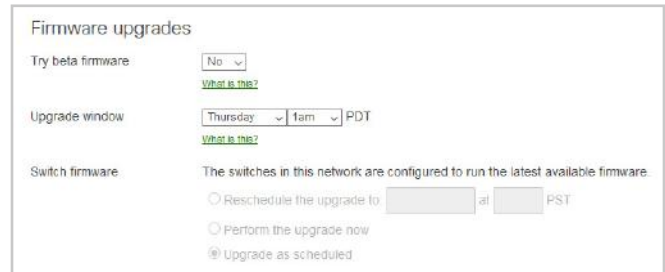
Firmware upgrades

Try beta firmware
No
What is this?

Upgrade window
Thursday
1am
PDT
What is this?

Switch firmware
The switches in this network are configured to run the latest available firmware.
Reschedule the upgrade to
at
PST
Perform the upgrade now
Upgrade as scheduled